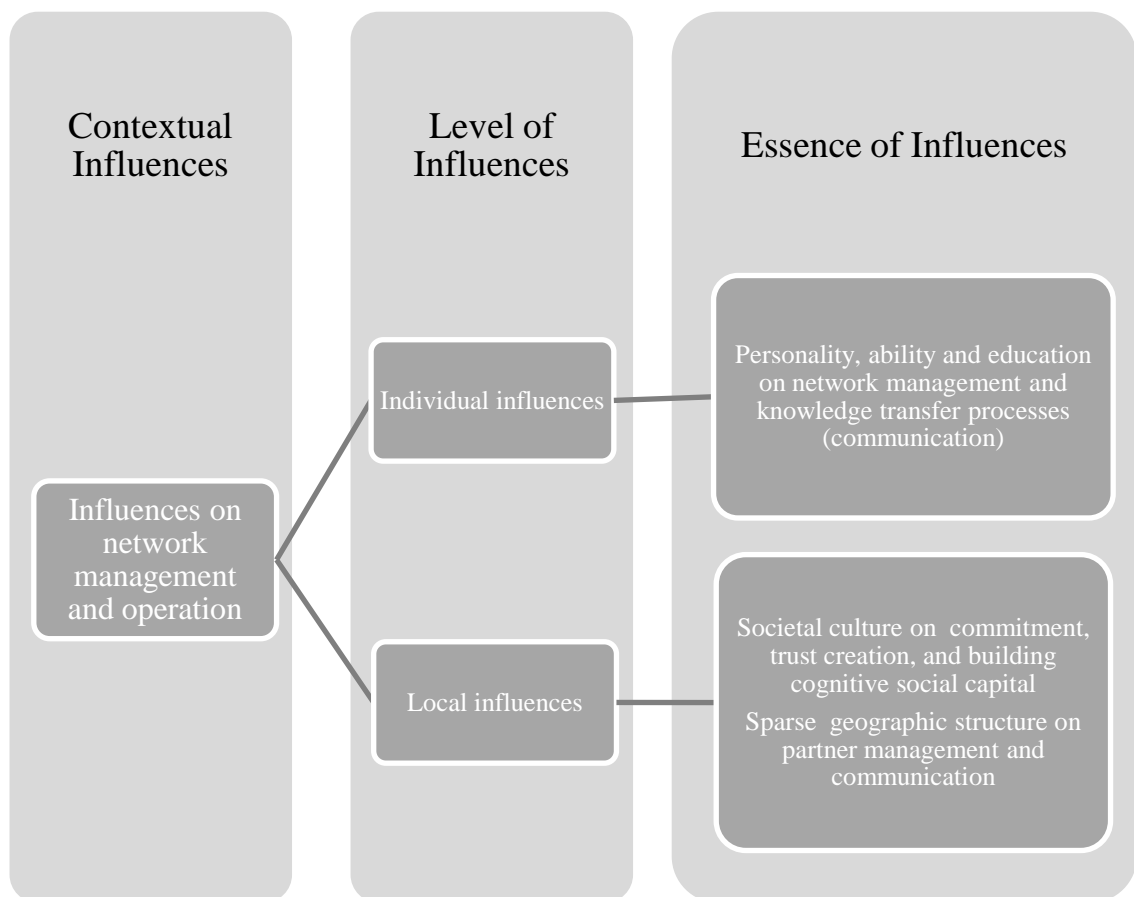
Contextual Influences

Level of Influences

Essence of Influences

Influences on network management and operation

Individual influences

Personality, ability and education on network management and knowledge transfer processes (communication)

Local influences

Societal culture on commitment, trust creation, and building cognitive social capital

Sparse geographic structure on partner management and communication